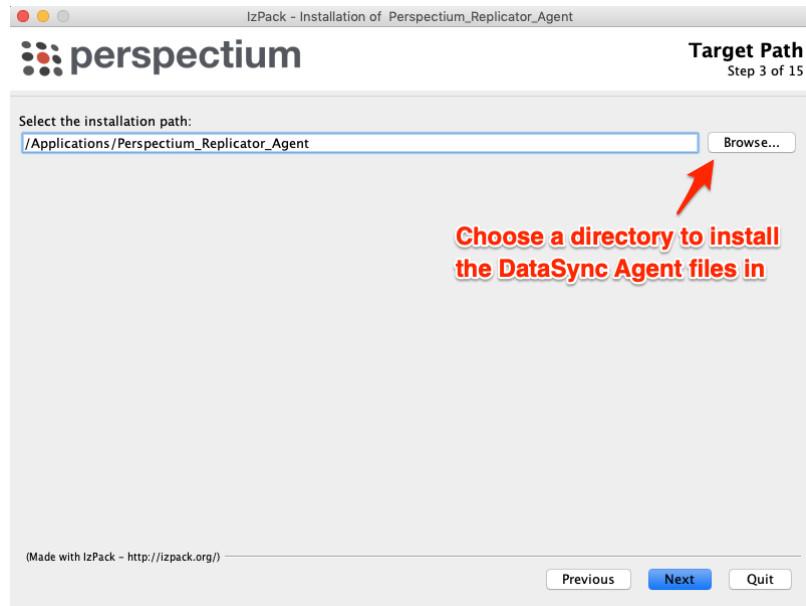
IzPack - Installation of Perspectium_Replicator_Agent

perspectium

Target Path
Step 3 of 15

Select the installation path:

/Applications/Perspectium_Replicator_Agent

Browse...

Choose a directory to install the DataSync Agent files in

(Made with IzPack - http://izpack.org/)

Previous

Next

Quit